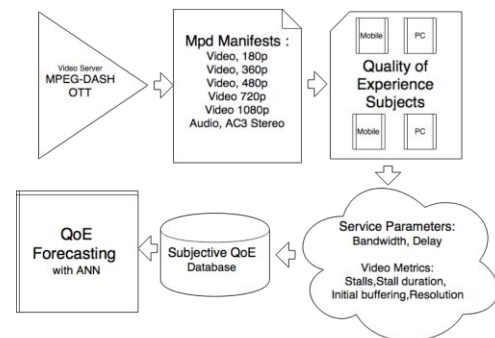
Video Server
MPEG-DASH
OTT

Mpd Manifests :
Video, 180p
Video, 360p
Video, 480p
Video 720p
Video 1080p
Audio, AC3 Stereo

Mobile
PC
Quality of Experience Subjects
Mobile
PC

Service Parameters:
Bandwidth, Delay

Video Metrics:
Stalls,Stall duration,
Initial buffering,Resolution

Subjective QoE
Database

QoE
Forecasting
with ANN